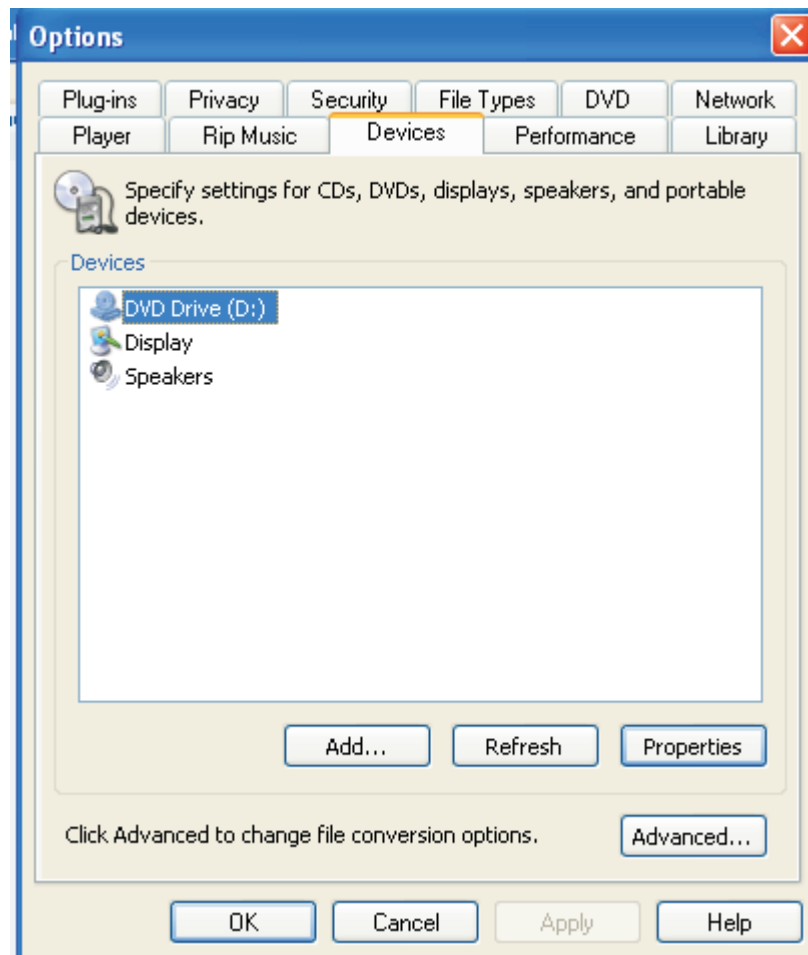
Options

Plug-ins | Privacy | Security | File Types | DVD | Network
Player | Rip Music | Devices | Performance | Library

Specify settings for CDs, DVDs, displays, speakers, and portable devices.

Devices

DVD Drive (D:)
Display
Speakers

Add... Refresh Properties

Click Advanced to change file conversion options. Advanced...

OK Cancel Apply Help